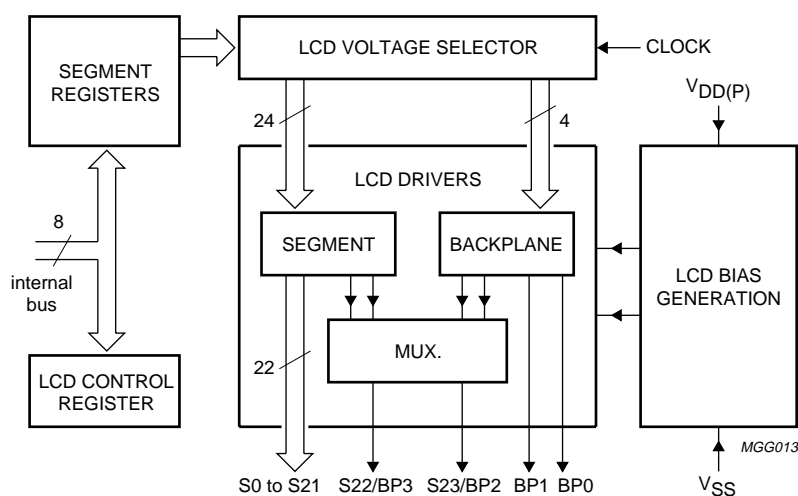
SEGMENT REGISTERS

LCD VOLTAGE SELECTOR

CLOCK

$V_{DD(P)}$

24

4

LCD DRIVERS

8

internal bus

SEGMENT

BACKPLANE

LCD BIAS GENERATION

MUX.

22

LCD CONTROL REGISTER

MGG013

S0 to S21

S22/BP3

S23/BP2

BP1

BP0

$V_{SS}$